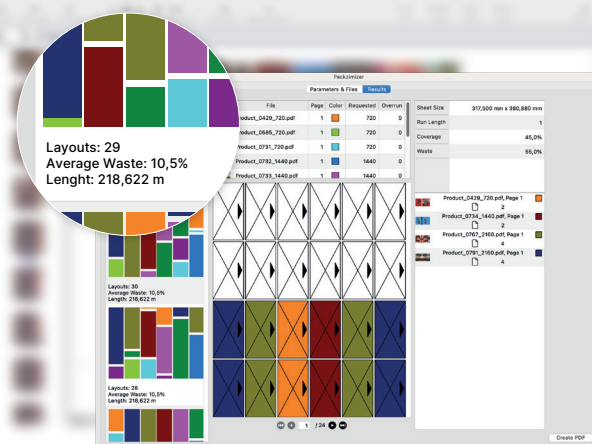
Layouts: 29
Average Waste: 10,5%
Lenght: 218,622 m

Packzimizer

Parameters & Files | Results

| File | Page | Color | Requested | Overrun |
|---|---|---|---|---|
| Product_0429_720.pdf | 1 | | 720 | 0 |
| Product_0585_720.pdf | 1 | | 720 | 0 |
| Product_0731_720.pdf | 1 | | 720 | 0 |
| Product_0732_1440.pdf | 1 | | 1440 | 0 |
| Product_0733_1440.pdf | 1 | | 1440 | 0 |

| | |
|---|---|
| Sheet Size | 317,500 mm x 380,880 mm |
| Run Length | 1 |
| Coverage | 45,0% |
| Waste | 55,0% |

Product_0429_720.pdf, Page 1
2
Product_0734_1440.pdf, Page 1
2
Product_0767_2160.pdf, Page 1
4
Product_0791_2160.pdf, Page 1
4

Layouts: 30
Average Waste: 10,5%
Length: 218,622 m

Layouts: 26
Average Waste: 10,5%
Length: 218,622 m

1 / 24

Create PDF